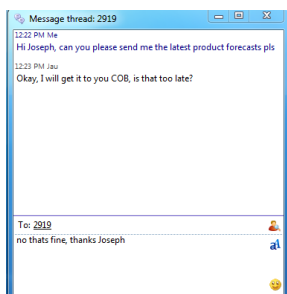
Message thread: 2919

12:22 PM Me
Hi Joseph, can you please send me the latest product forecasts pls

12:23 PM Jau
Okay, I will get it to you COB, is that too late?

To: 2919

no thats fine, thanks Joseph